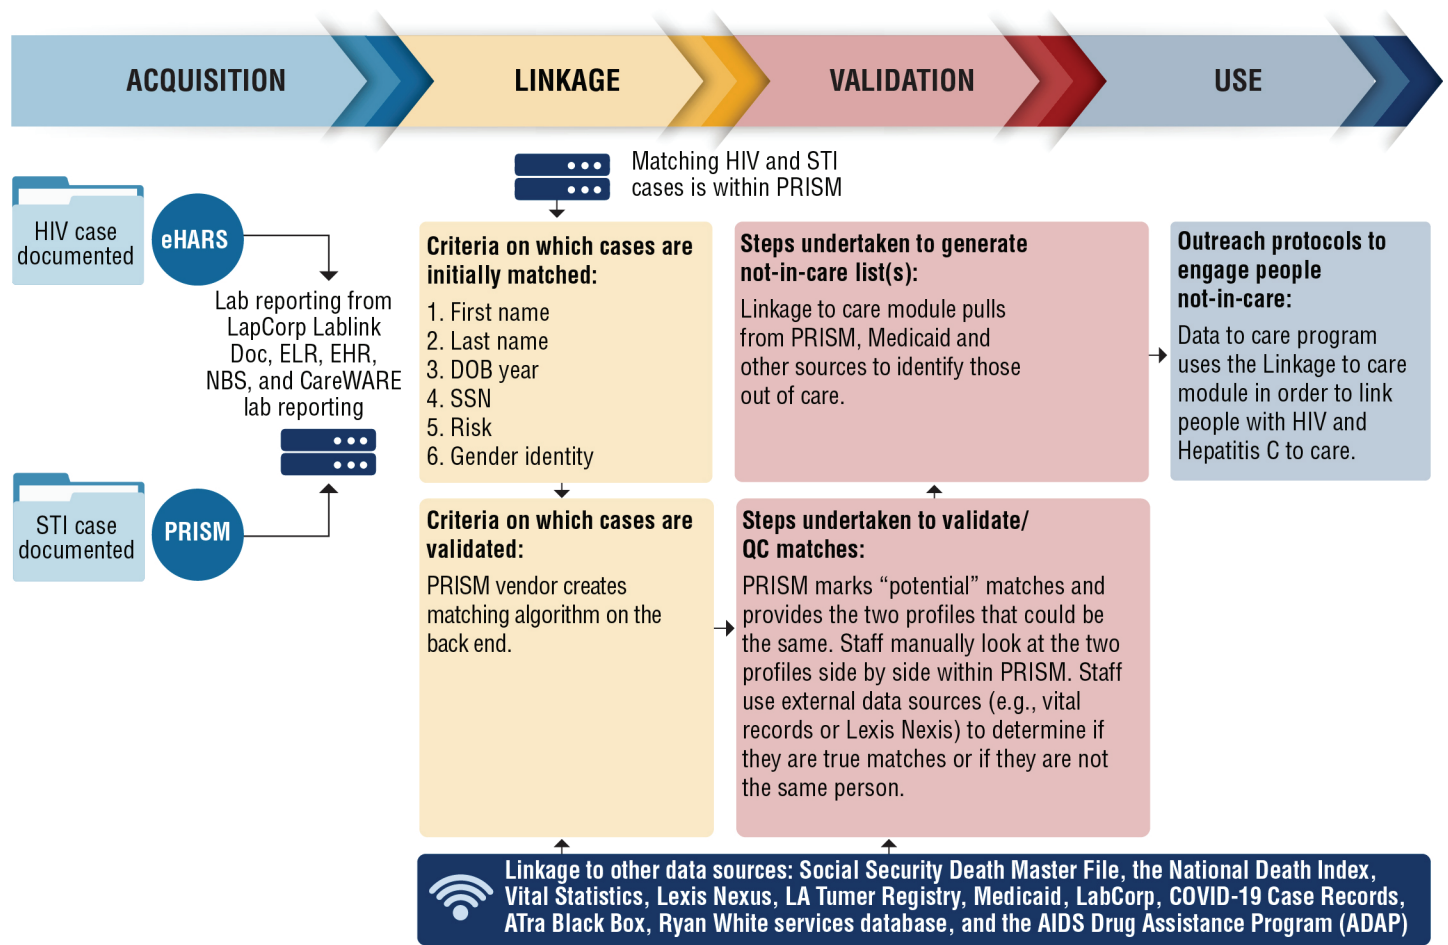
ACQUISITION

LINKAGE

VALIDATION

USE

Matching HIV and STI cases is within PRISM

HIV case documented

eHARS

Lab reporting from LapCorp Lablink Doc, ELR, EHR, NBS, and CareWARE lab reporting

STI case documented

PRISM

Criteria on which cases are initially matched:

1. First name
2. Last name
3. DOB year
4. SSN
5. Risk
6. Gender identity

Criteria on which cases are validated:

PRISM vendor creates matching algorithm on the back end.

Steps undertaken to generate not-in-care list(s):

Linkage to care module pulls from PRISM, Medicaid and other sources to identify those out of care.

Steps undertaken to validate/ QC matches:

PRISM marks “potential” matches and provides the two profiles that could be the same. Staff manually look at the two profiles side by side within PRISM. Staff use external data sources (e.g., vital records or Lexis Nexis) to determine if they are true matches or if they are not the same person.

Outreach protocols to engage people not-in-care:

Data to care program uses the Linkage to care module in order to link people with HIV and Hepatitis C to care.

Linkage to other data sources: Social Security Death Master File, the National Death Index, Vital Statistics, Lexis Nexus, LA Tumer Registry, Medicaid, LabCorp, COVID-19 Case Records, ATra Black Box, Ryan White services database, and the AIDS Drug Assistance Program (ADAP)